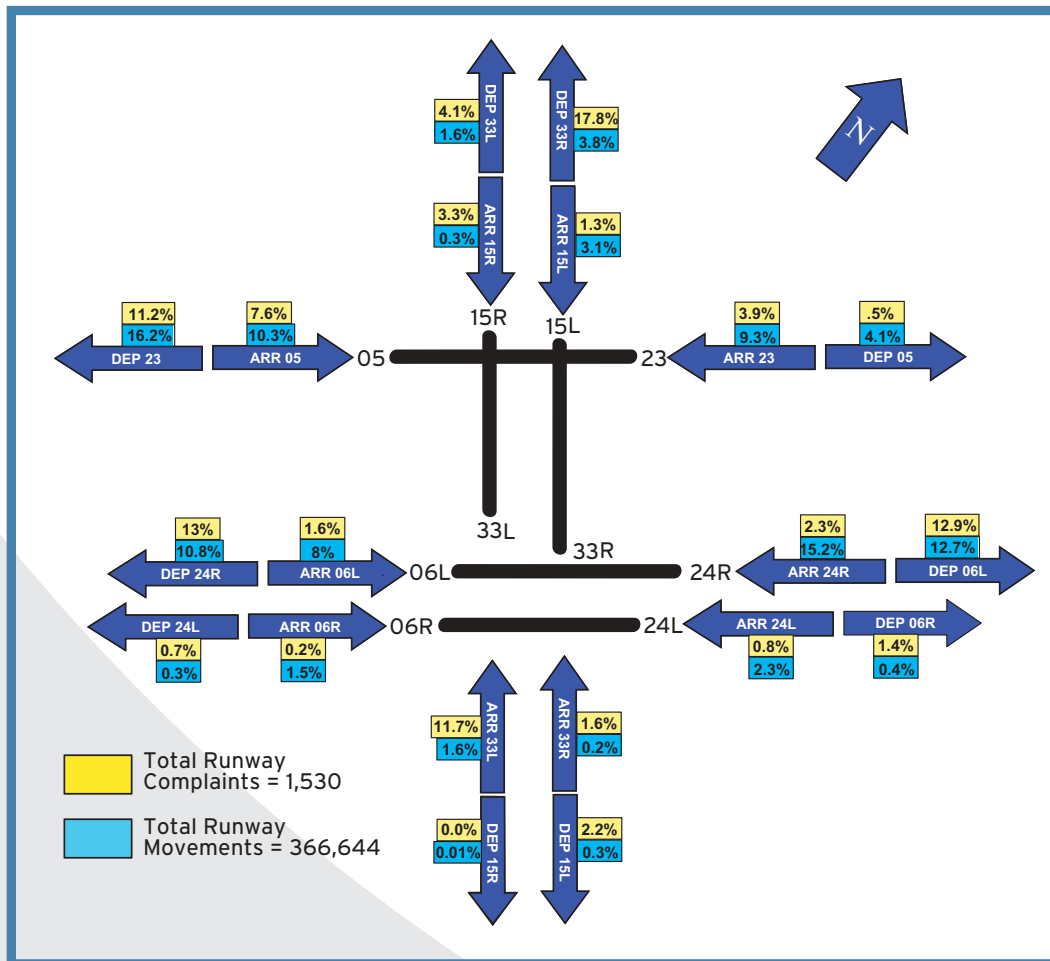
4.1%
1.6%
DEP 33L

DEP 33R
17.8%
3.8%

N

3.3%
0.3%
ARR 15R

ARR 15L
1.3%
3.1%

15R
15L

11.2%
16.2%
DEP 23

7.6%
10.3%
ARR 05

05
23

3.9%
9.3%
ARR 23

.5%
4.1%
DEP 05

33L
33R

13%
10.8%
DEP 24R

1.6%
8%
ARR 06L

06L
24R

2.3%
15.2%
ARR 24R

12.9%
12.7%
DEP 06L

DEP 24L
0.7%
0.3%

ARR 06R
0.2%
1.5%

06R
24L

ARR 24L
0.8%
2.3%

DEP 06R
1.4%
0.4%

11.7%
1.6%
ARR 33L

ARR 33R
1.6%
0.2%

Total Runway Complaints = 1,530

Total Runway Movements = 366,644

0.0%
0.01%
DEP 15R

DEP 15L
2.2%
0.3%